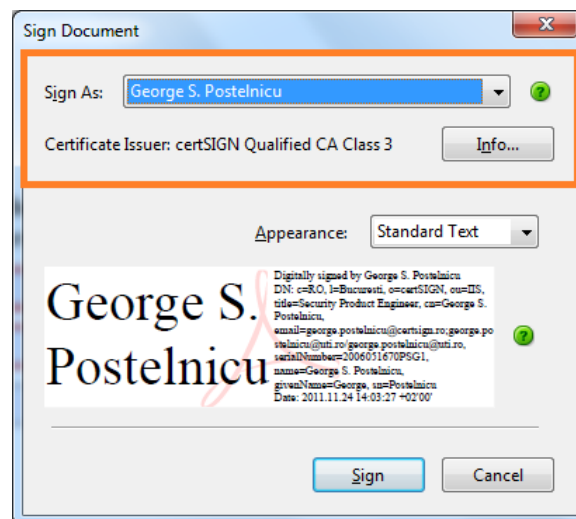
Sign Document

Sign As: George S. Postelnicu

Certificate Issuer: certSIGN Qualified CA Class 3

Info...

Appearance: Standard Text

George S. Postelnicu

Digitally signed by George S. Postelnicu
DN: c=RO, l=Bucuresti, o=certSIGN, ou=IIS, title=Security Product Engineer, cn=George S. Postelnicu, email=george.postelnicu@certsign.ro;george.postelnicu@uti.ro/george.postelnicu@uti.ro, serialNumber=2006051670PSG1, name=George S. Postelnicu, givenName=George, sn=Postelnicu
Date: 2011.11.24 14:03:27 +02'00'

Sign

Cancel